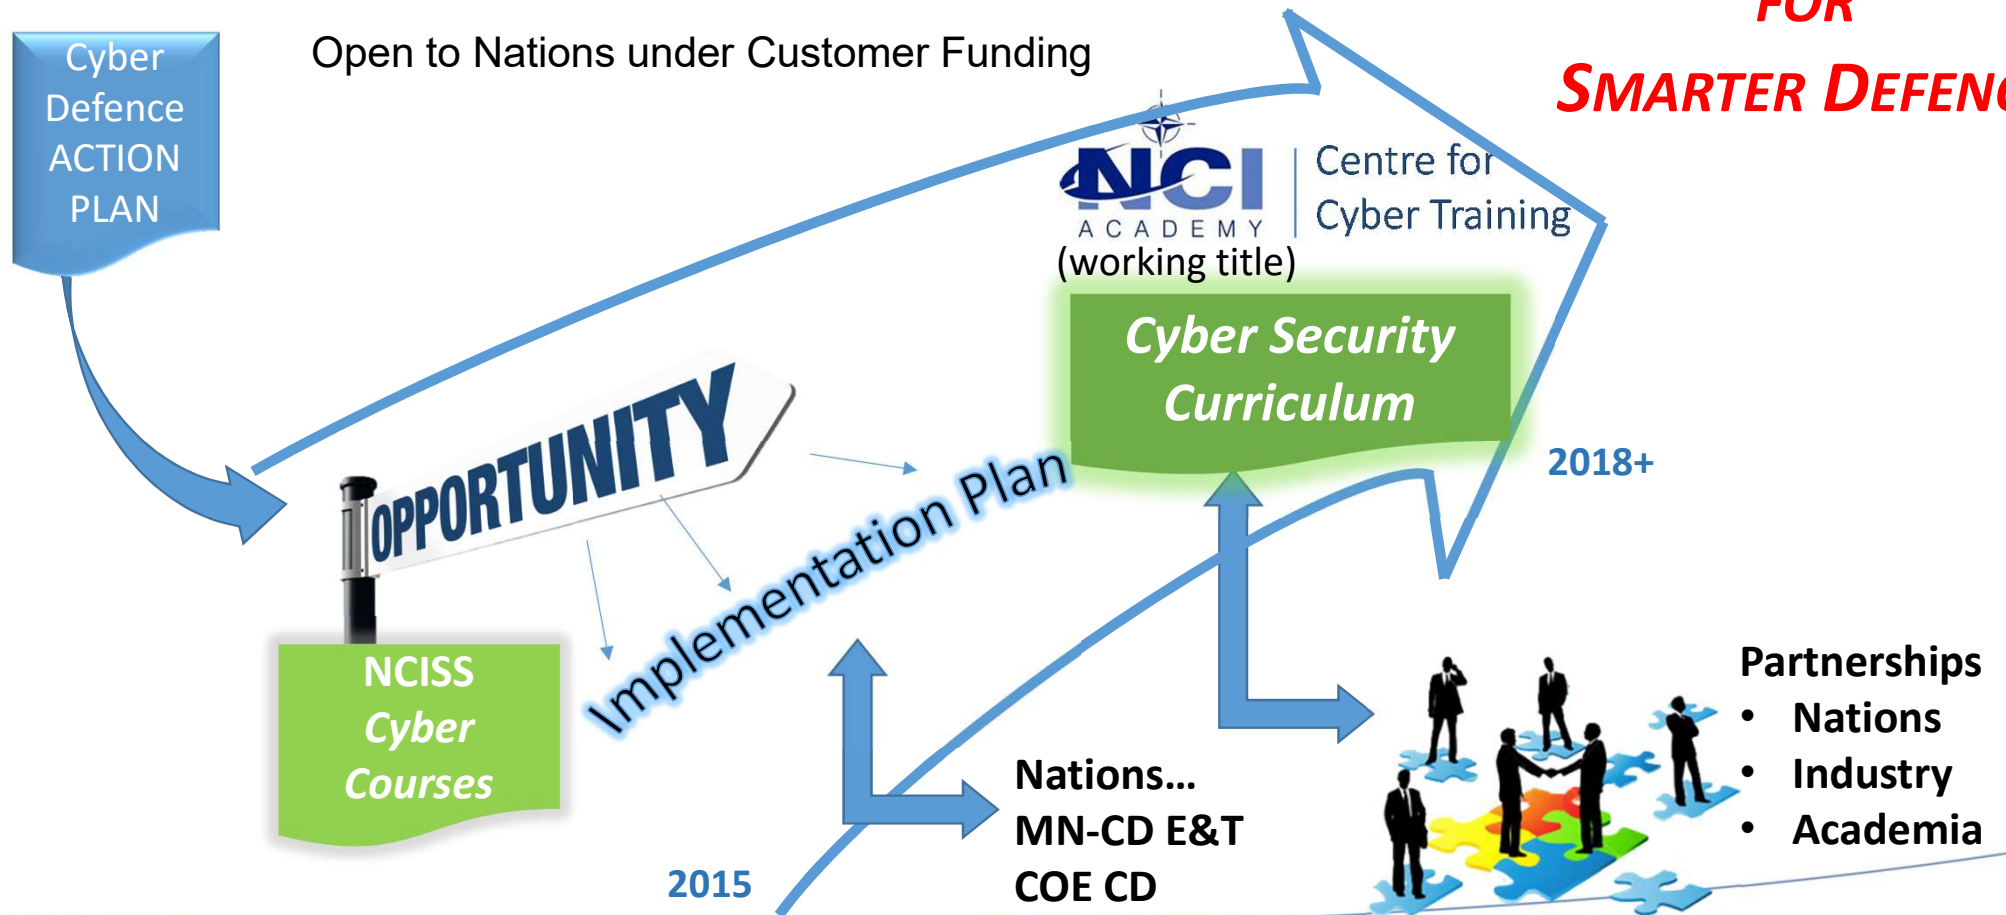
Cyber Defence ACTION PLAN

Open to Nations under Customer Funding

FOR
SMARTER DEFEN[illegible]

NCI ACADEMY
Centre for Cyber Training
(working title)

Cyber Security Curriculum

2018+

OPPORTUNITY

Implementation Plan

NCISS Cyber Courses

Nations…
MN-CD E&T
COE CD

2015

Partnerships
• Nations
• Industry
• Academia